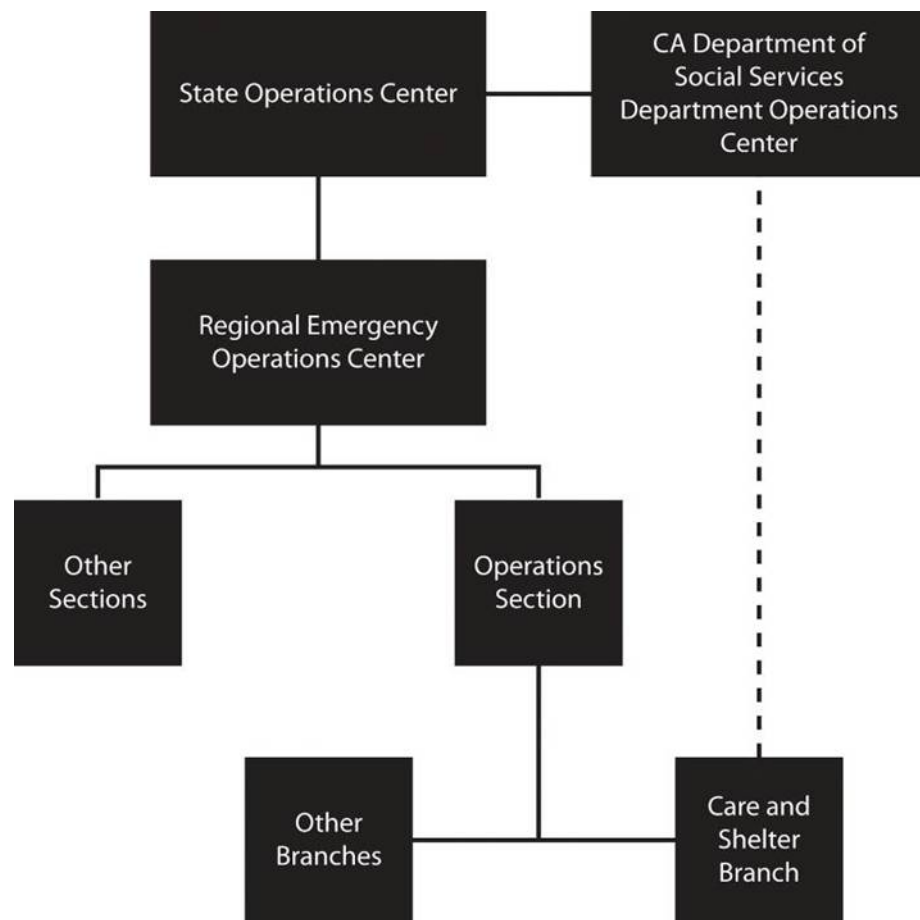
State Operations Center

CA Department of Social Services Department Operations Center

Regional Emergency Operations Center

Other Sections

Operations Section

Other Branches

Care and Shelter Branch